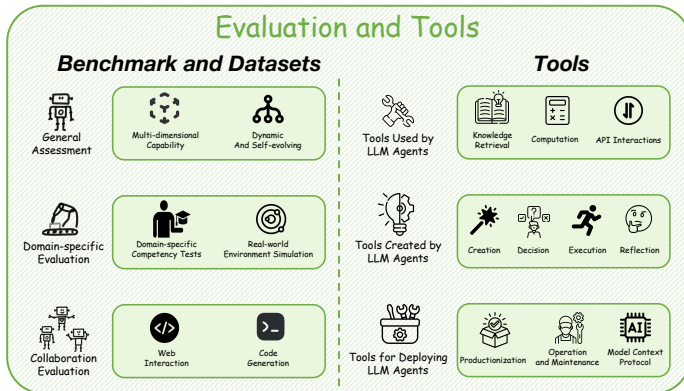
Evaluation and Tools

Benchmark and Datasets

General Assessment

Multi-dimensional Capability

Dynamic And Self-evolving

Domain-specific Evaluation

Domain-specific Competency Tests

Real-world Environment Simulation

Collaboration Evaluation

Web Interaction

Code Generation

Tools

Tools Used by LLM Agents

Knowledge Retrieval

Computation

API Interactions

Tools Created by LLM Agents

Creation

Decision

Execution

Reflection

Tools for Deploying LLM Agents

Productionization

Operation and Maintenance

Model Context Protocol